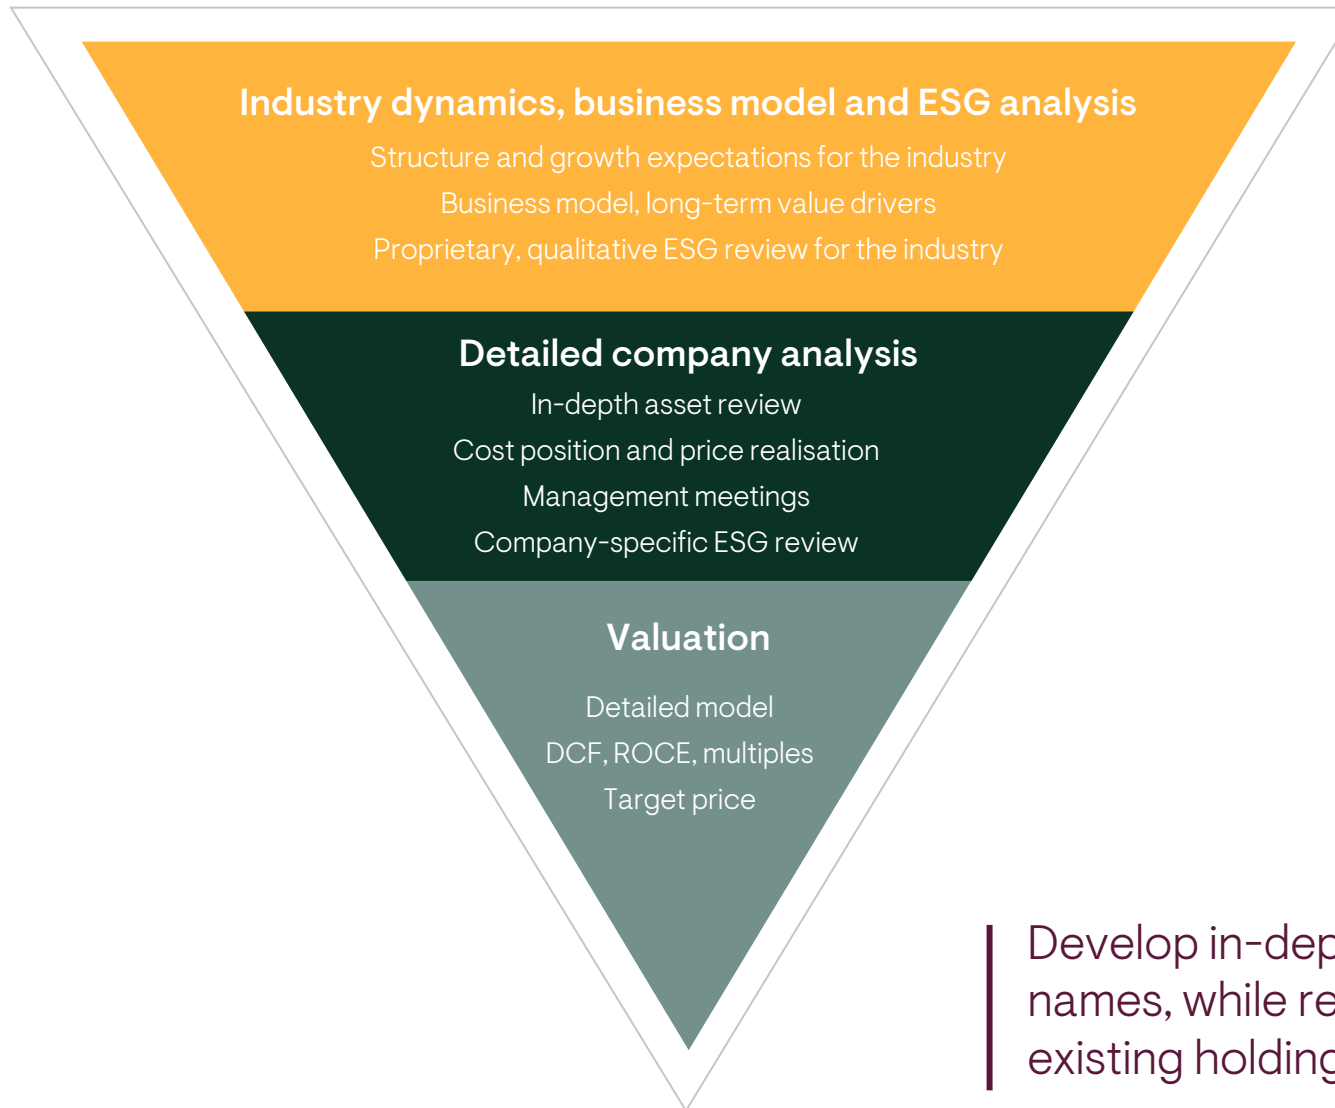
Industry dynamics, business model and ESG analysis
Structure and growth expectations for the industry
Business model, long-term value drivers
Proprietary, qualitative ESG review for the industry

Detailed company analysis
In-depth asset review
Cost position and price realisation
Management meetings
Company-specific ESG review

Valuation
Detailed model
DCF, ROCE, multiples
Target price

Develop in-dep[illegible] names, while re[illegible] existing holding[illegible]